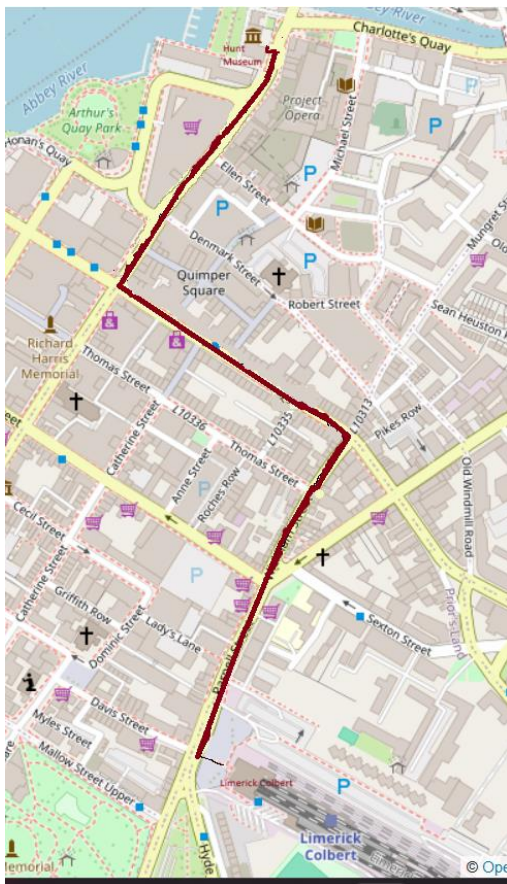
bey River
Charlotte's Quay
Hunt Museum
Abbey River
Arthur's Quay Park
Honan's Quay
Project Opera
Michael Street
P
Ellen Street
P
P
Mungret Str
Denmark Street
P
Quimper Square
Robert Street
Sean Heuston
Richard Harris Memorial
Thomas Street
L10336
L10335
L10313
Pikes Row
Catherine Street
Anne Street
Thomas Street
Roches Row
P
Old Windmill Road
Cecil Street
P
Catherine Street
Griffith Row
Lady's Lane
Sexton Street
Prior's Land
Dominic Street
Parnell Street
Davis Street
Myles Street
Mallow Street Upper
Limerick Colbert
P
Limerick Colbert
Hyde
Memorial
© Ope